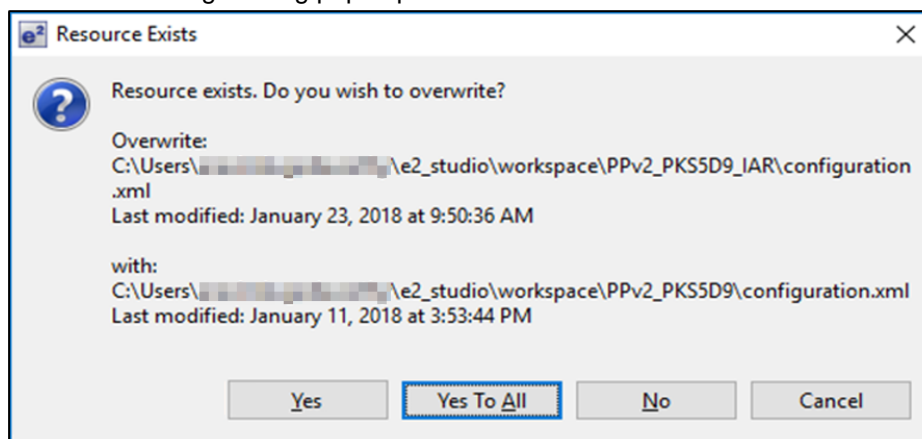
e² Resource Exists

Resource exists. Do you wish to overwrite?

Overwrite:
C:\Users\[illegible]\e2_studio\workspace\PPv2_PKS5D9_IAR\configuration.xml
Last modified: January 23, 2018 at 9:50:36 AM

with:
C:\Users\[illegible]\e2_studio\workspace\PPv2_PKS5D9\configuration.xml
Last modified: January 11, 2018 at 3:53:44 PM

Yes | Yes To All | No | Cancel